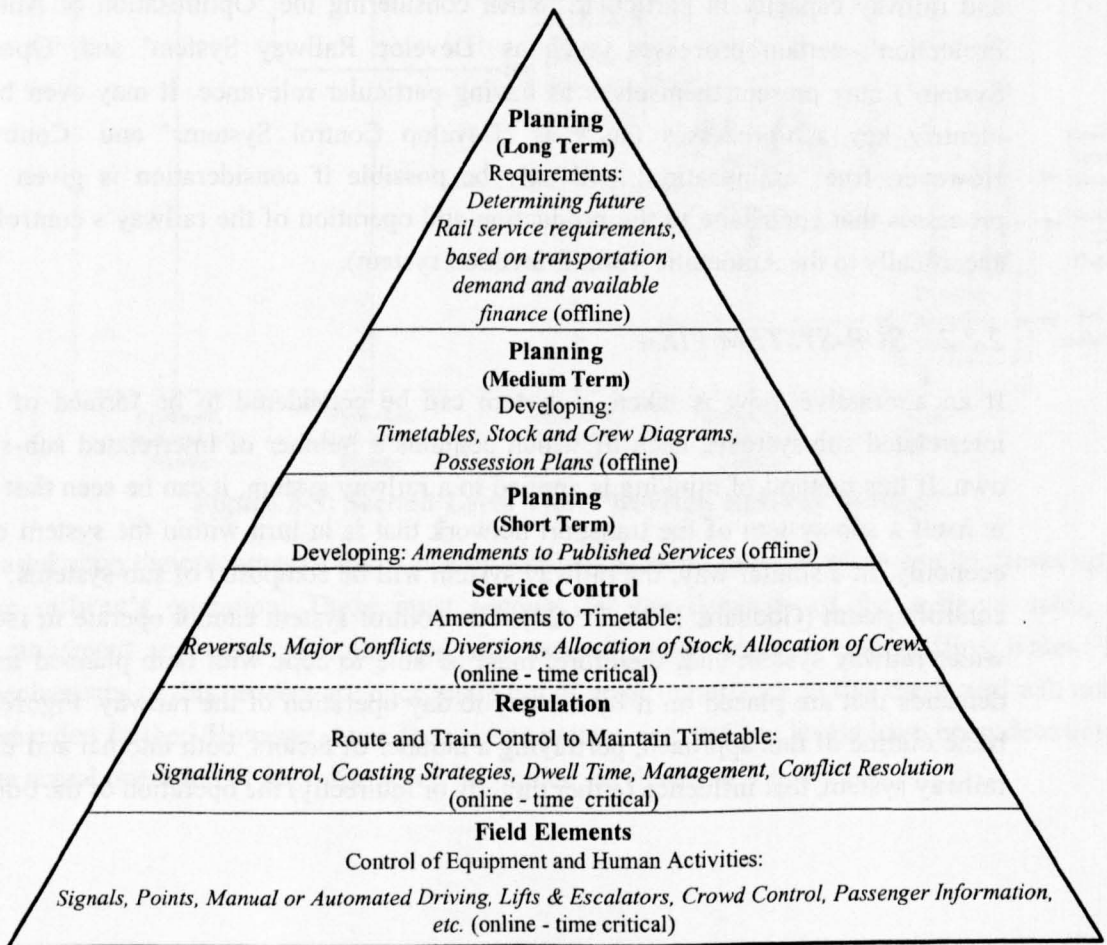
Planning
(Long Term)
Requirements:
*Determining future Rail service requirements, based on transportation demand and available finance* (offline)

Planning
(Medium Term)
Developing:
*Timetables, Stock and Crew Diagrams, Possession Plans* (offline)

Planning
(Short Term)
Developing: *Amendments to Published Services* (offline)

Service Control
Amendments to Timetable:
*Reversals, Major Conflicts, Diversions, Allocation of Stock, Allocation of Crews*
(online - time critical)

Regulation
Route and Train Control to Maintain Timetable:
*Signalling control, Coasting Strategies, Dwell Time, Management, Conflict Resolution*
(online - time critical)

Field Elements
Control of Equipment and Human Activities:
*Signals, Points, Manual or Automated Driving, Lifts & Escalators, Crowd Control, Passenger Information, etc.* (online - time critical)